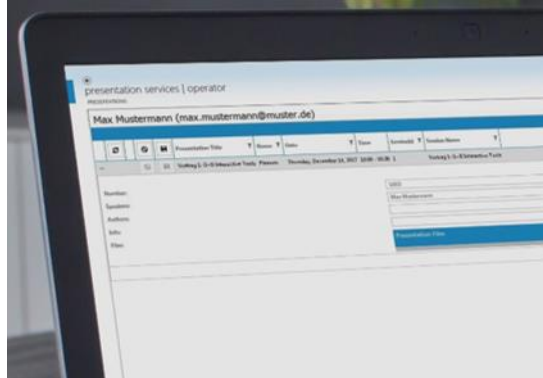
presentation services | operator

Max Mustermann (max.mustermann@muster.de)

Presentation Title | Room | Date | Time | Session | Session Name

Number:
Speakers:
Authors:
Info:
Files:

Max Mustermann

Presentation Files